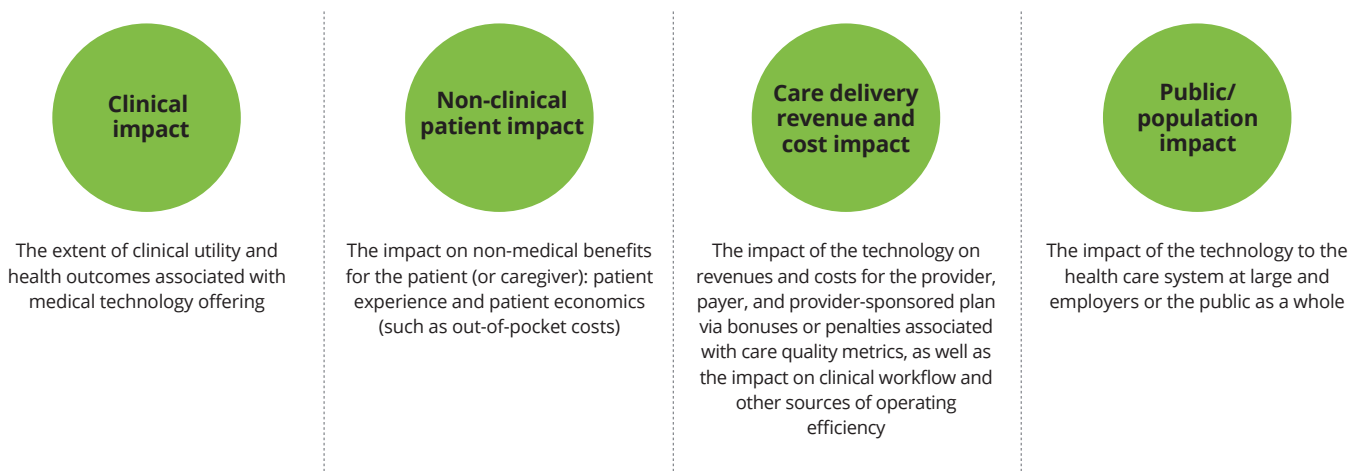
Clinical impact

The extent of clinical utility and health outcomes associated with medical technology offering

Non-clinical patient impact

The impact on non-medical benefits for the patient (or caregiver): patient experience and patient economics (such as out-of-pocket costs)

Care delivery revenue and cost impact

The impact of the technology on revenues and costs for the provider, payer, and provider-sponsored plan via bonuses or penalties associated with care quality metrics, as well as the impact on clinical workflow and other sources of operating efficiency

Public/ population impact

The impact of the technology to the health care system at large and employers or the public as a whole